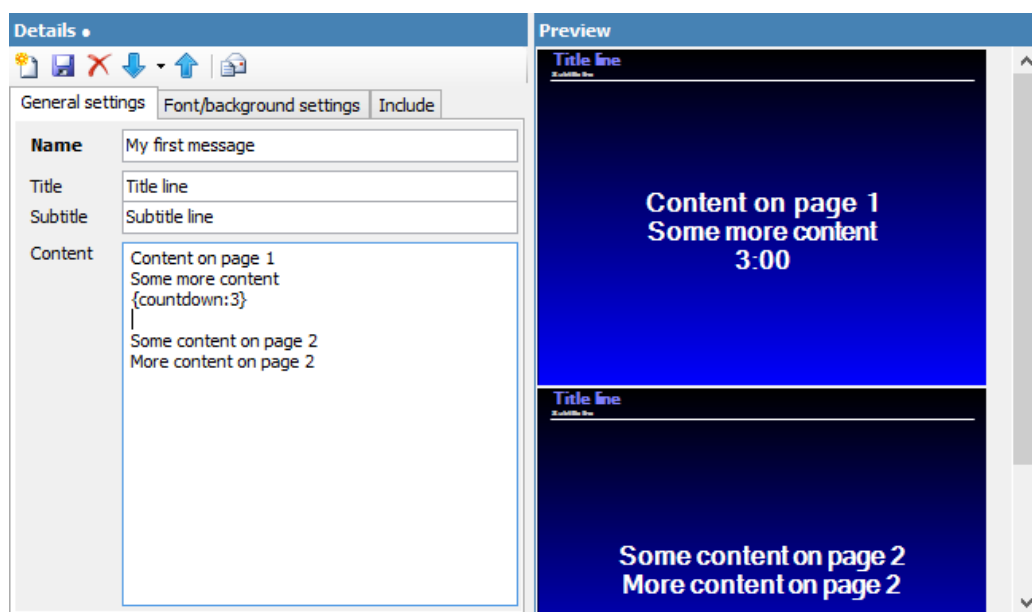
Details •

General settings | Font/background settings | Include

Name: My first message

Title: Title line

Subtitle: Subtitle line

Content:
Content on page 1
Some more content
{countdown:3}

Some content on page 2
More content on page 2

Preview

Title line
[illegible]

Content on page 1
Some more content
3:00

Title line
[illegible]

Some content on page 2
More content on page 2